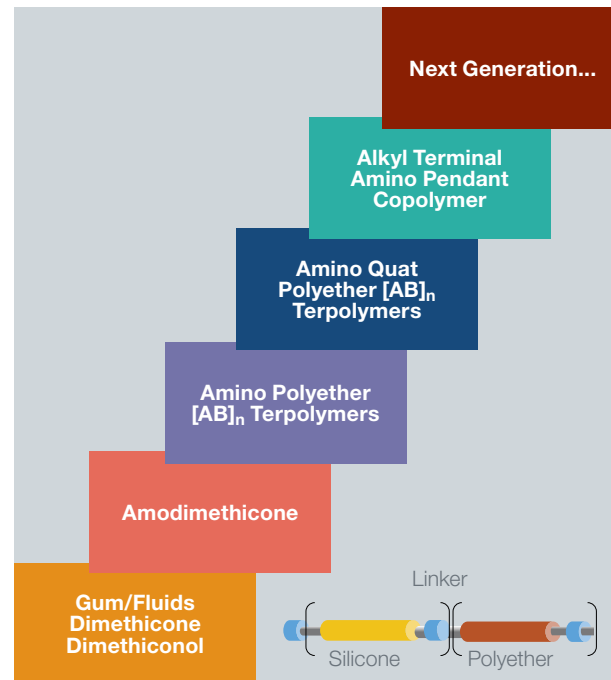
Next Generation...

Alkyl Terminal Amino Pendant Copolymer

Amino Quat Polyether $[AB]_n$ Terpolymers

Amino Polyether $[AB]_n$ Terpolymers

Amodimethicone

Gum/Fluids Dimethicone Dimethiconol

Linker

Silicone

Polyether